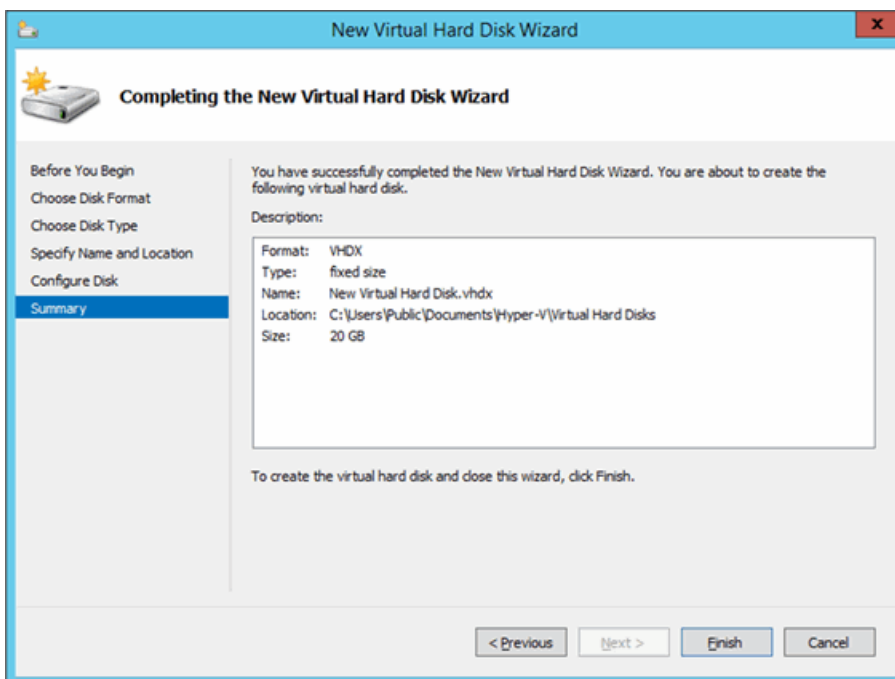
New Virtual Hard Disk Wizard

Completing the New Virtual Hard Disk Wizard

Before You Begin
Choose Disk Format
Choose Disk Type
Specify Name and Location
Configure Disk
Summary

You have successfully completed the New Virtual Hard Disk Wizard. You are about to create the following virtual hard disk.

Description:

Format: VHDX
Type: fixed size
Name: New Virtual Hard Disk.vhdx
Location: C:\Users\Public\Documents\Hyper-V\Virtual Hard Disks
Size: 20 GB

To create the virtual hard disk and close this wizard, click Finish.

< Previous
Next >
Finish
Cancel